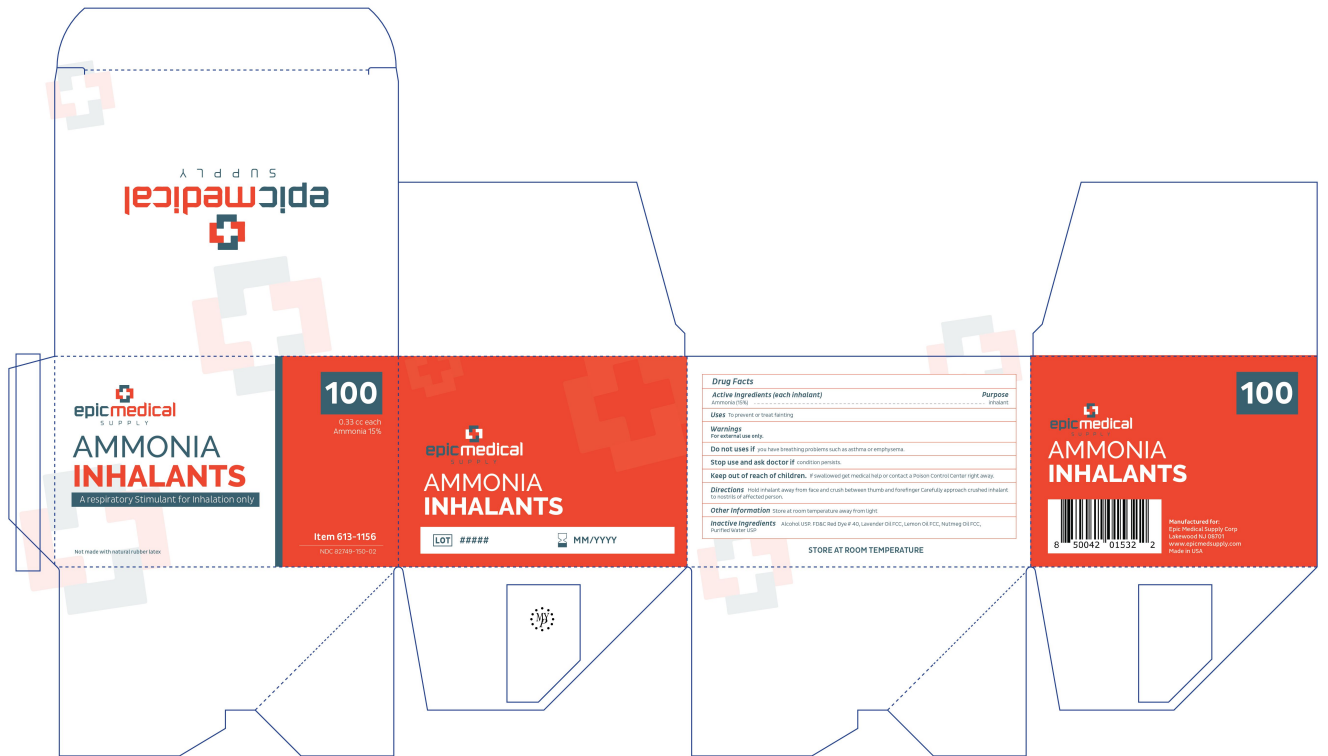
epic medical
SUPPLY

epic medical
SUPPLY
AMMONIA
INHALANTS
A respiratory Stimulant for Inhalation only

Not made with natural rubber latex

100
0.33 cc each
Ammonia 15%

Item 613-1156
NDC 82749-150-02

epic medical
SUPPLY
AMMONIA
INHALANTS
LOT #####
MM/YYYY

Drug Facts
Active Ingredients (each inhalant) Purpose
Ammonia (15%) Inhalant
Uses To prevent or treat fainting
Warnings
For external use only.
Do not uses if you have breathing problems such as asthma or emphysema.
Stop use and ask doctor if condition persists.
Keep out of reach of children. If swallowed get medical help or contact a Poison Control Center right away.
Directions Hold inhalant away from face and crush between thumb and forefinger Carefully approach crushed inhalant to nostrils of affected person.
Other Information Store at room temperature away from light
Inactive Ingredients Alcohol USP, FD&C Red Dye # 40, Lavender Oil FCC, Lemon Oil FCC, Nutmeg Oil FCC, Purified Water USP

STORE AT ROOM TEMPERATURE

100
epic medical
SUPPLY
AMMONIA
INHALANTS
8 50042 01532 2
Manufactured for:
Epic Medical Supply Corp
Lakewood NJ 08701
www.epicmedsupply.com
Made in USA